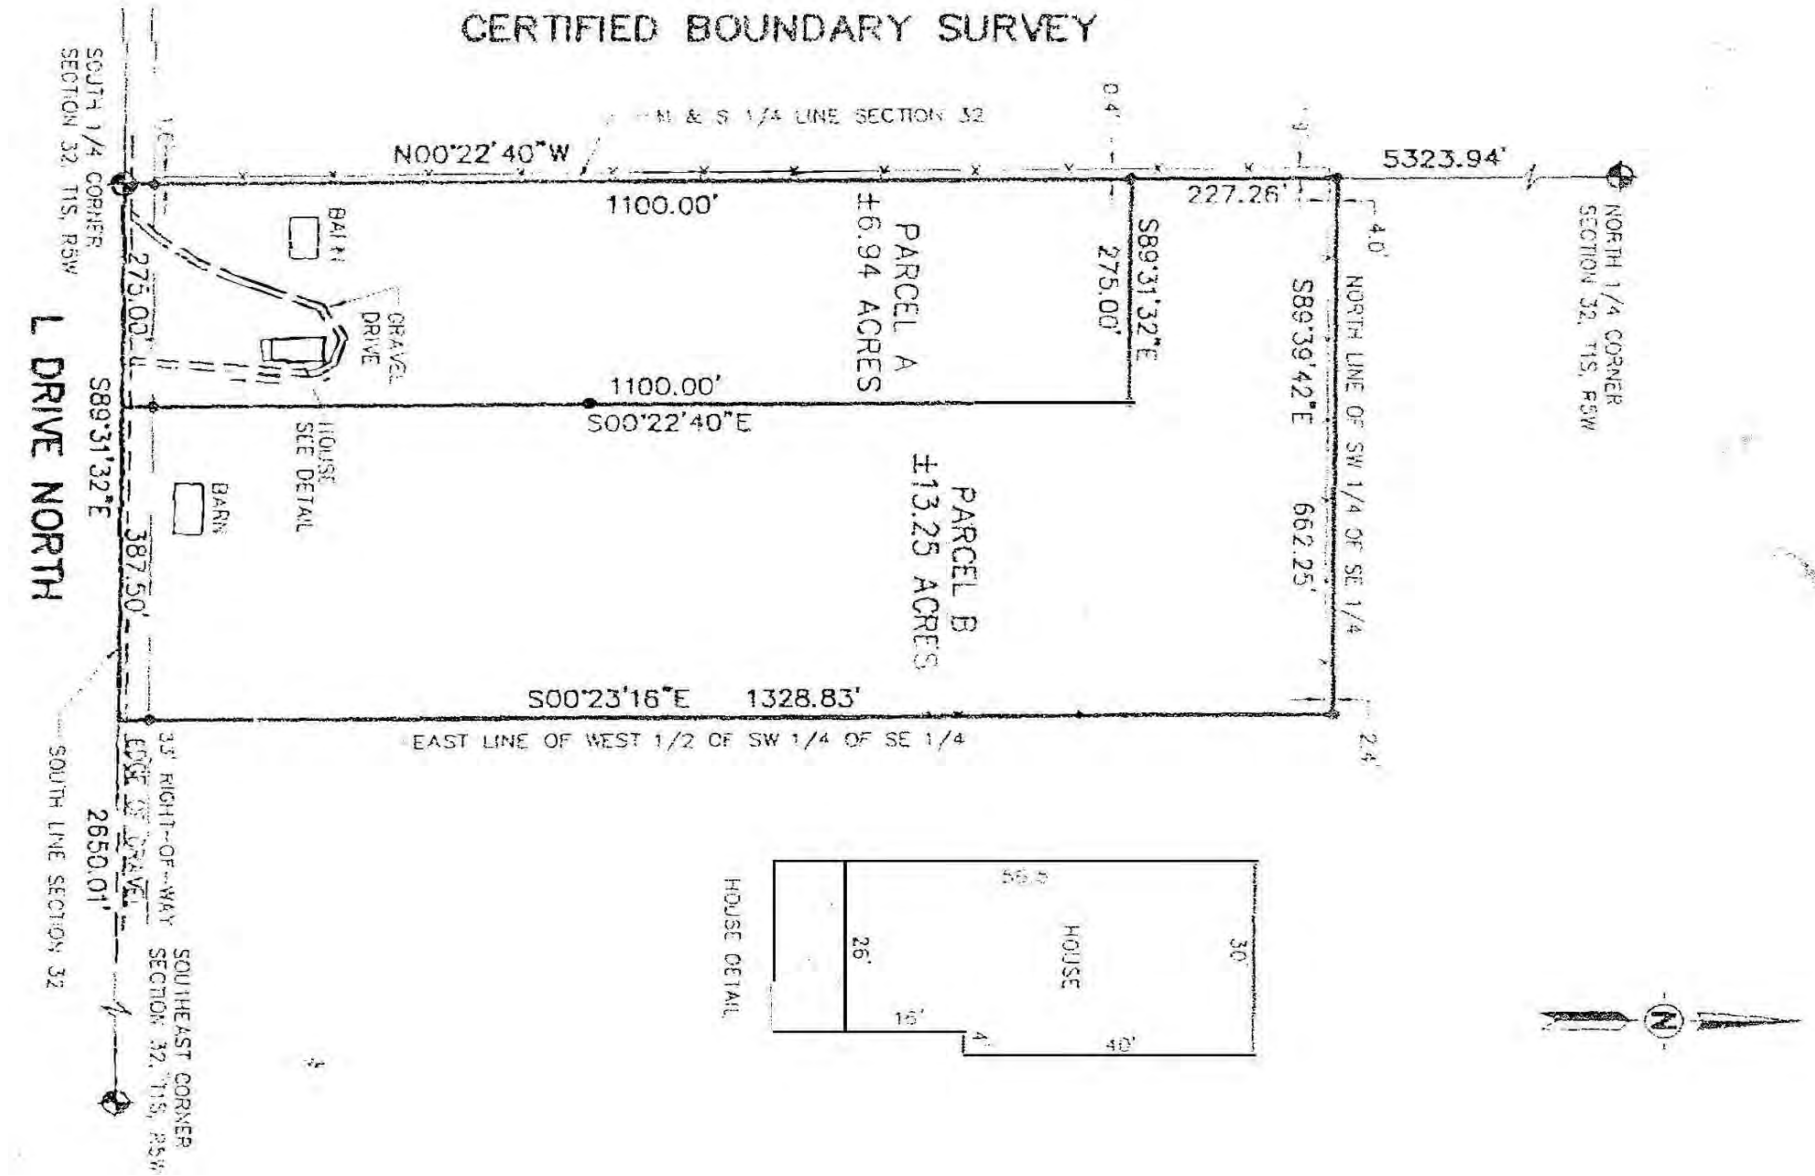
CERTIFIED BOUNDARY SURVEY

SOUTH 1/4 CORNER SECTION 32, T1S, R5W

N & S 1/4 LINE SECTION 32

1.6'

0.4'

1.9'

N00°22'40"W

5323.94'

NORTH 1/4 CORNER SECTION 32, T1S, R5W

1100.00'

227.26'

4.0'

BARN

PARCEL A
±6.94 ACRES

S89°31'32"E
275.00'

S89°39'42"E

NORTH LINE OF SW 1/4 OF SE 1/4

L DRIVE NORTH

275.00'

GRAVEL DRIVE

1100.00'

S00°22'40"E

HOUSE SEE DETAIL

S89°31'32"E

BARN

PARCEL B
±13.25 ACRES

662.25'

387.50'

S00°23'16"E 1328.83'

EAST LINE OF WEST 1/2 OF SW 1/4 OF SE 1/4

2.4'

SOUTH LINE SECTION 32

2650.01'

33' RIGHT-OF-WAY

EDGE OF GRAVEL

SOUTHEAST CORNER SECTION 32, T1S, R5W

HOUSE DETAIL

56.5

26'

HOUSE

30'

16'

4'

40'

N